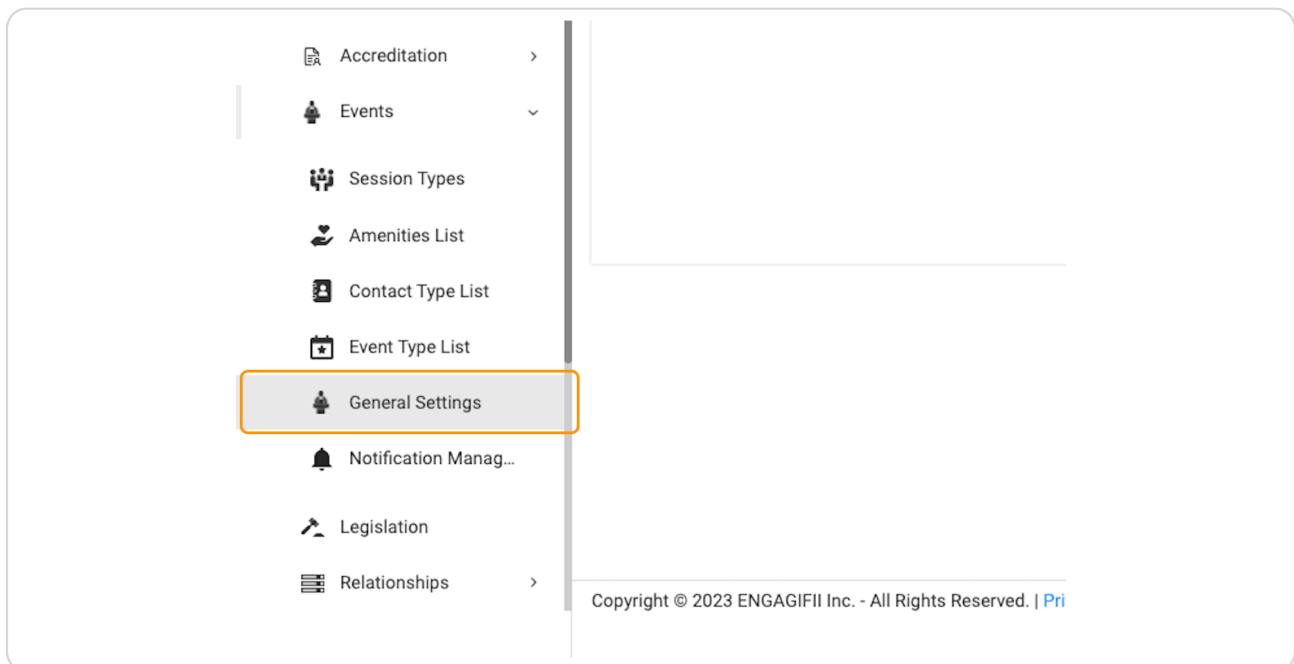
Accreditation

Events

Session Types

Amenities List

Contact Type List

Event Type List

General Settings

Notification Manag...

Legislation

Relationships

Copyright © 2023 ENGAGIFII Inc. - All Rights Reserved. | Pri